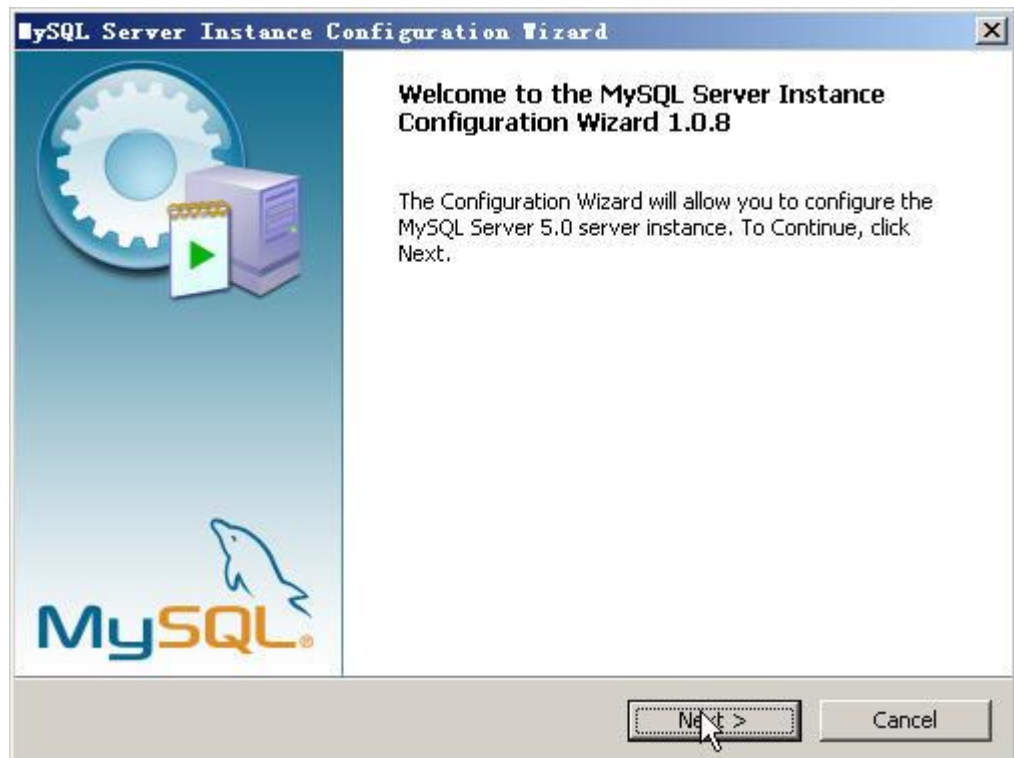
MySQL Server Instance Configuration Wizard

Welcome to the MySQL Server Instance Configuration Wizard 1.0.8

The Configuration Wizard will allow you to configure the MySQL Server 5.0 server instance. To Continue, click Next.

MySQL

Next >

Cancel